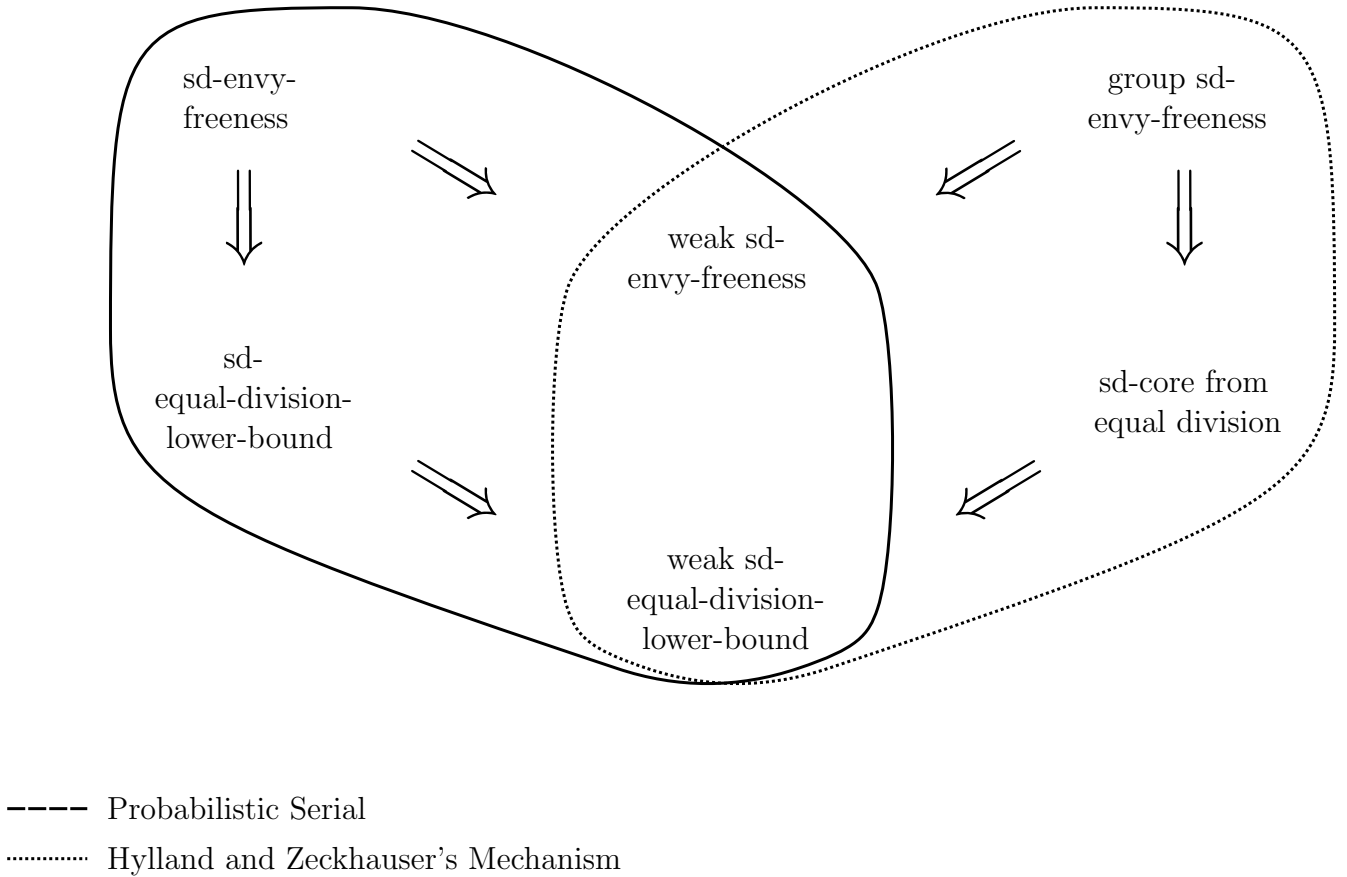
sd-envy-freeness

group sd-envy-freeness

weak sd-envy-freeness

sd-equal-division-lower-bound

sd-core from equal division

weak sd-equal-division-lower-bound

Probabilistic Serial

Hylland and Zeckhauser's Mechanism